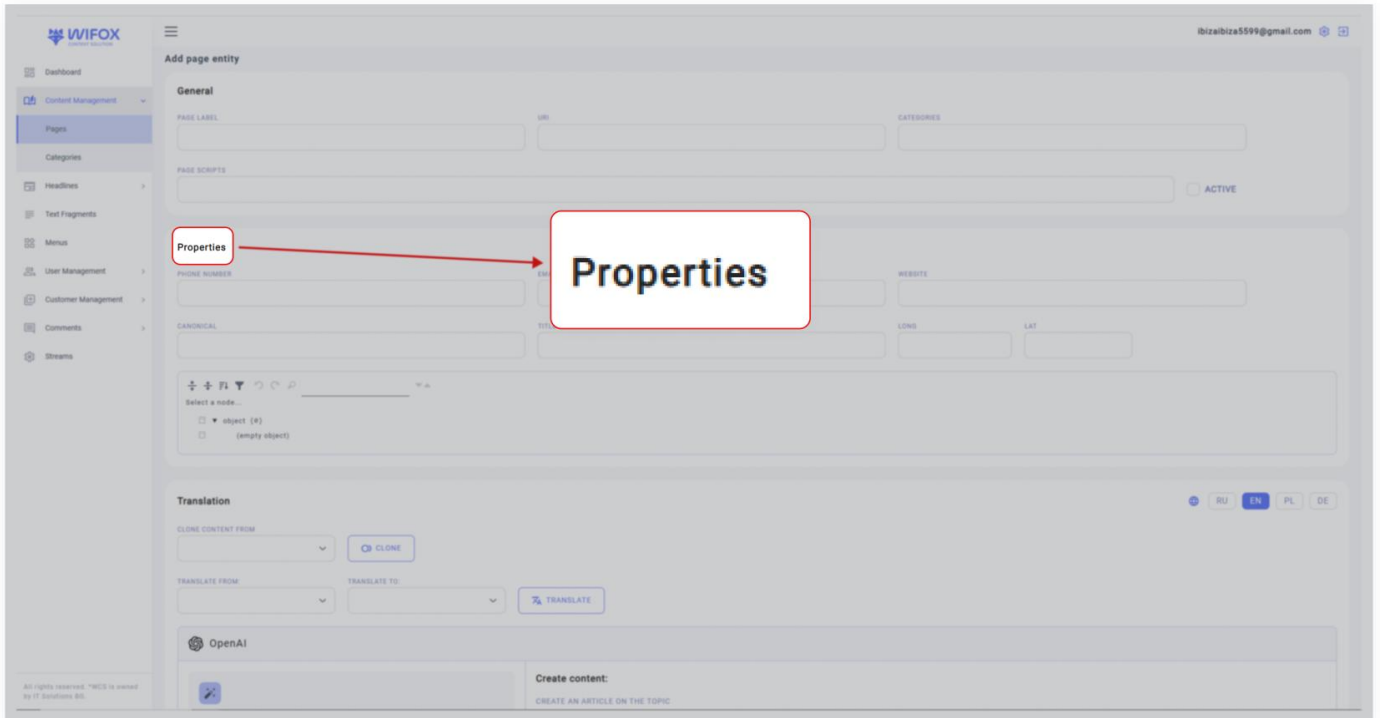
WIFOX
CONTENT SOLUTION

ibizaibiza5599@gmail.com

Dashboard
Content Management
Pages
Categories
Headlines
Text Fragments
Menus
User Management
Customer Management
Comments
Streams

All rights reserved. *MCS is owned by IT Solutions BIS.

Add page entity

General

PAGE LABEL
URI
CATEGORIES
PAGE SCRIPTS
ACTIVE

Properties

Properties

PHONE NUMBER
EMA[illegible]
WEBSITE
CANONICAL
TITL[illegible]
LONG
LAT

Select a node...
▼ object {0}
(empty object)

Translation

RU EN PL DE

CLONE CONTENT FROM
CLONE
TRANSLATE FROM
TRANSLATE TO
TRANSLATE

OpenAI

Create content:
CREATE AN ARTICLE ON THE TOPIC